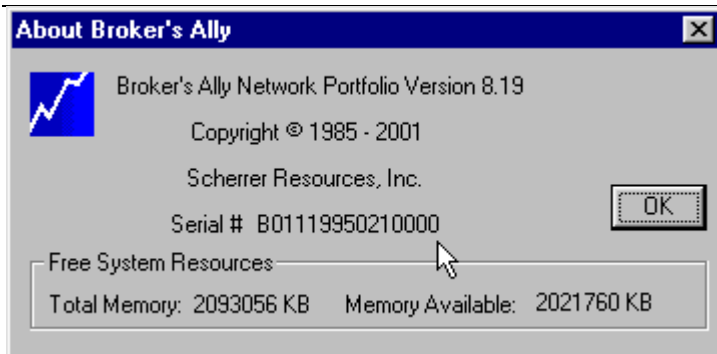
About Broker's Ally

Broker's Ally Network Portfolio Version 8.19

Copyright © 1985 - 2001

Scherrer Resources, Inc.

Serial # B01119950210000

OK

Free System Resources

Total Memory: 2093056 KB Memory Available: 2021760 KB